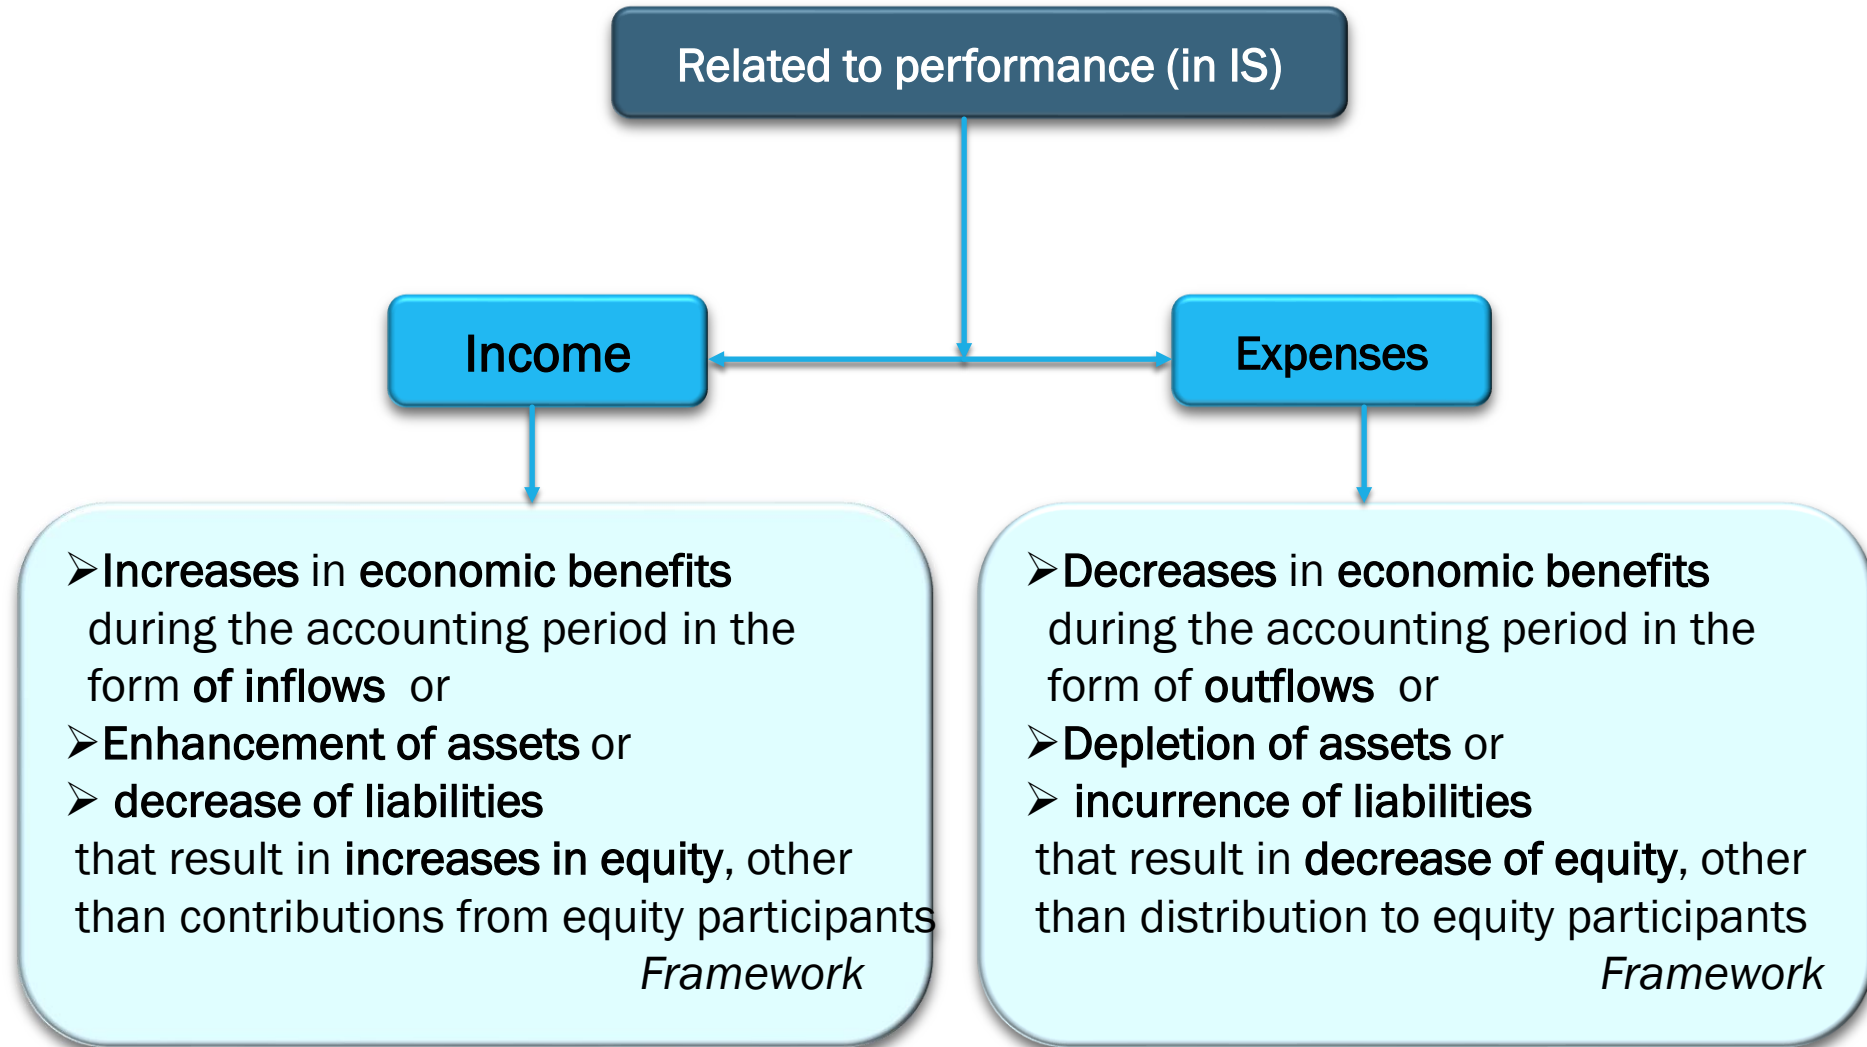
Related to performance (in IS)

Income

Expenses

➢Increases in economic benefits during the accounting period in the form of inflows or
➢Enhancement of assets or
➢ decrease of liabilities
that result in increases in equity, other than contributions from equity participants
Framework

➢Decreases in economic benefits during the accounting period in the form of outflows or
➢Depletion of assets or
➢ incurrence of liabilities
that result in decrease of equity, other than distribution to equity participants
Framework